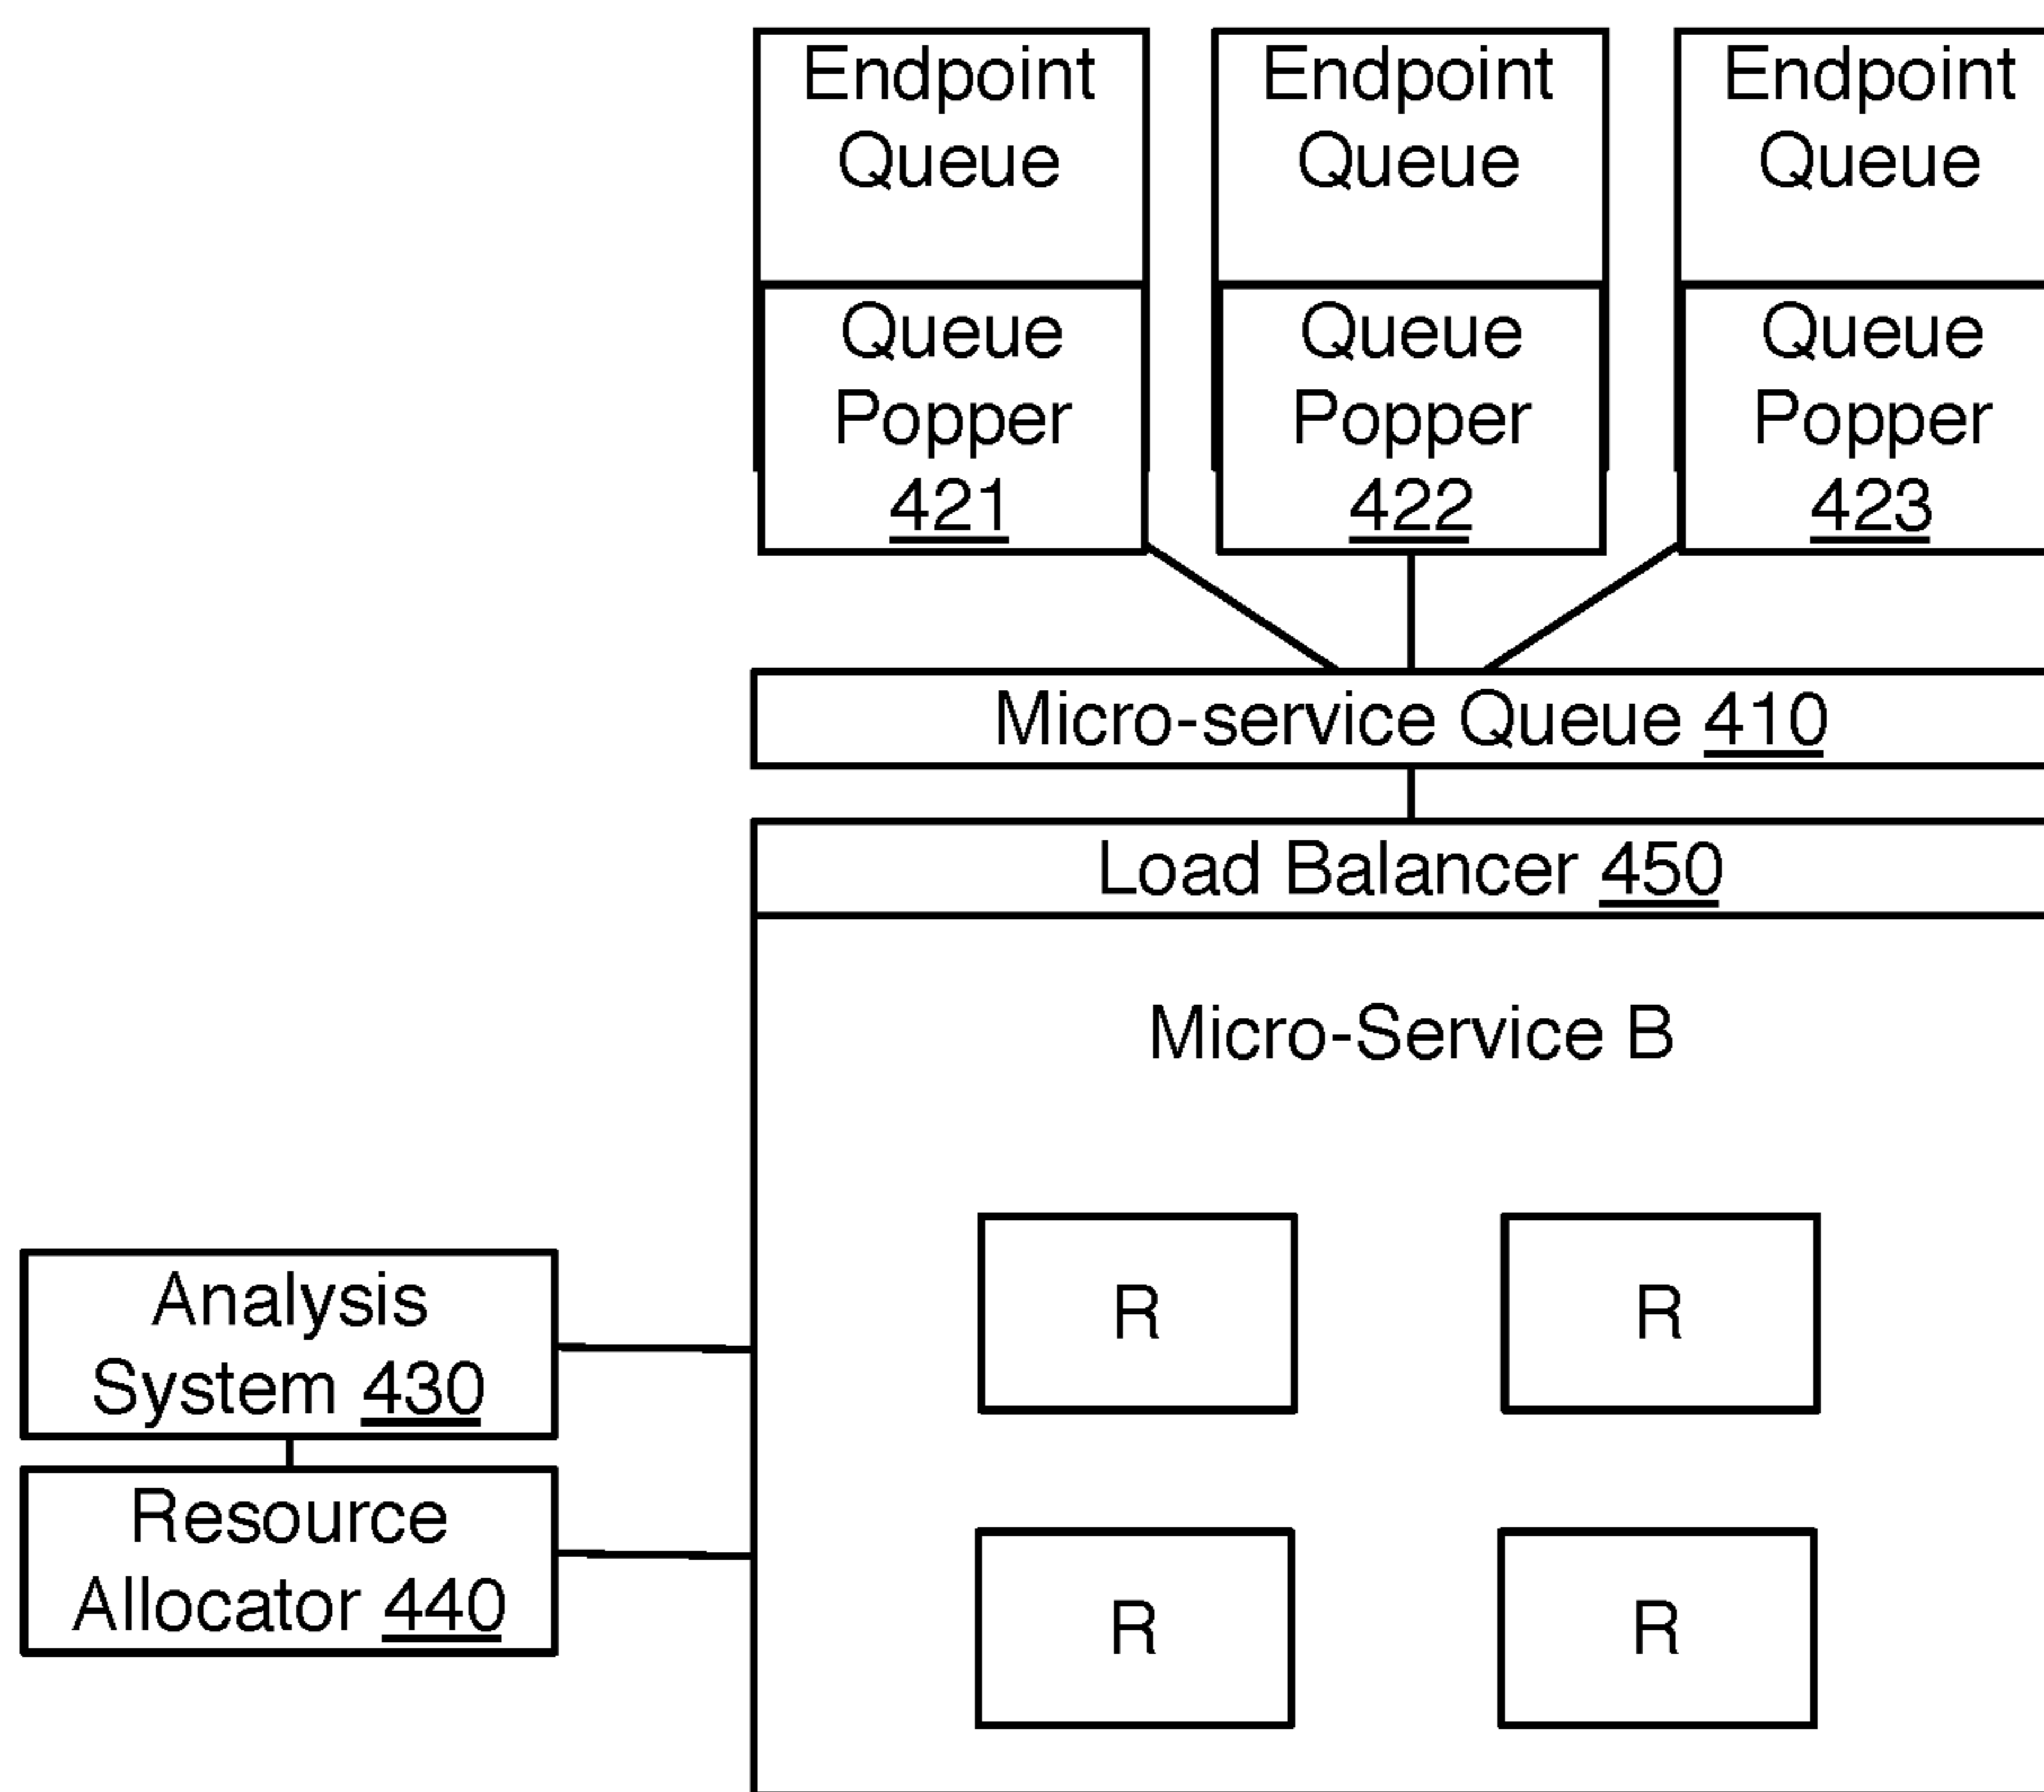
Endpoint Queue

Queue Popper 421

Endpoint Queue

Queue Popper 422

Endpoint Queue

Queue Popper 423

Micro-service Queue 410

Load Balancer 450

Micro-Service B

R

R

R

R

Analysis System 430

Resource Allocator 440